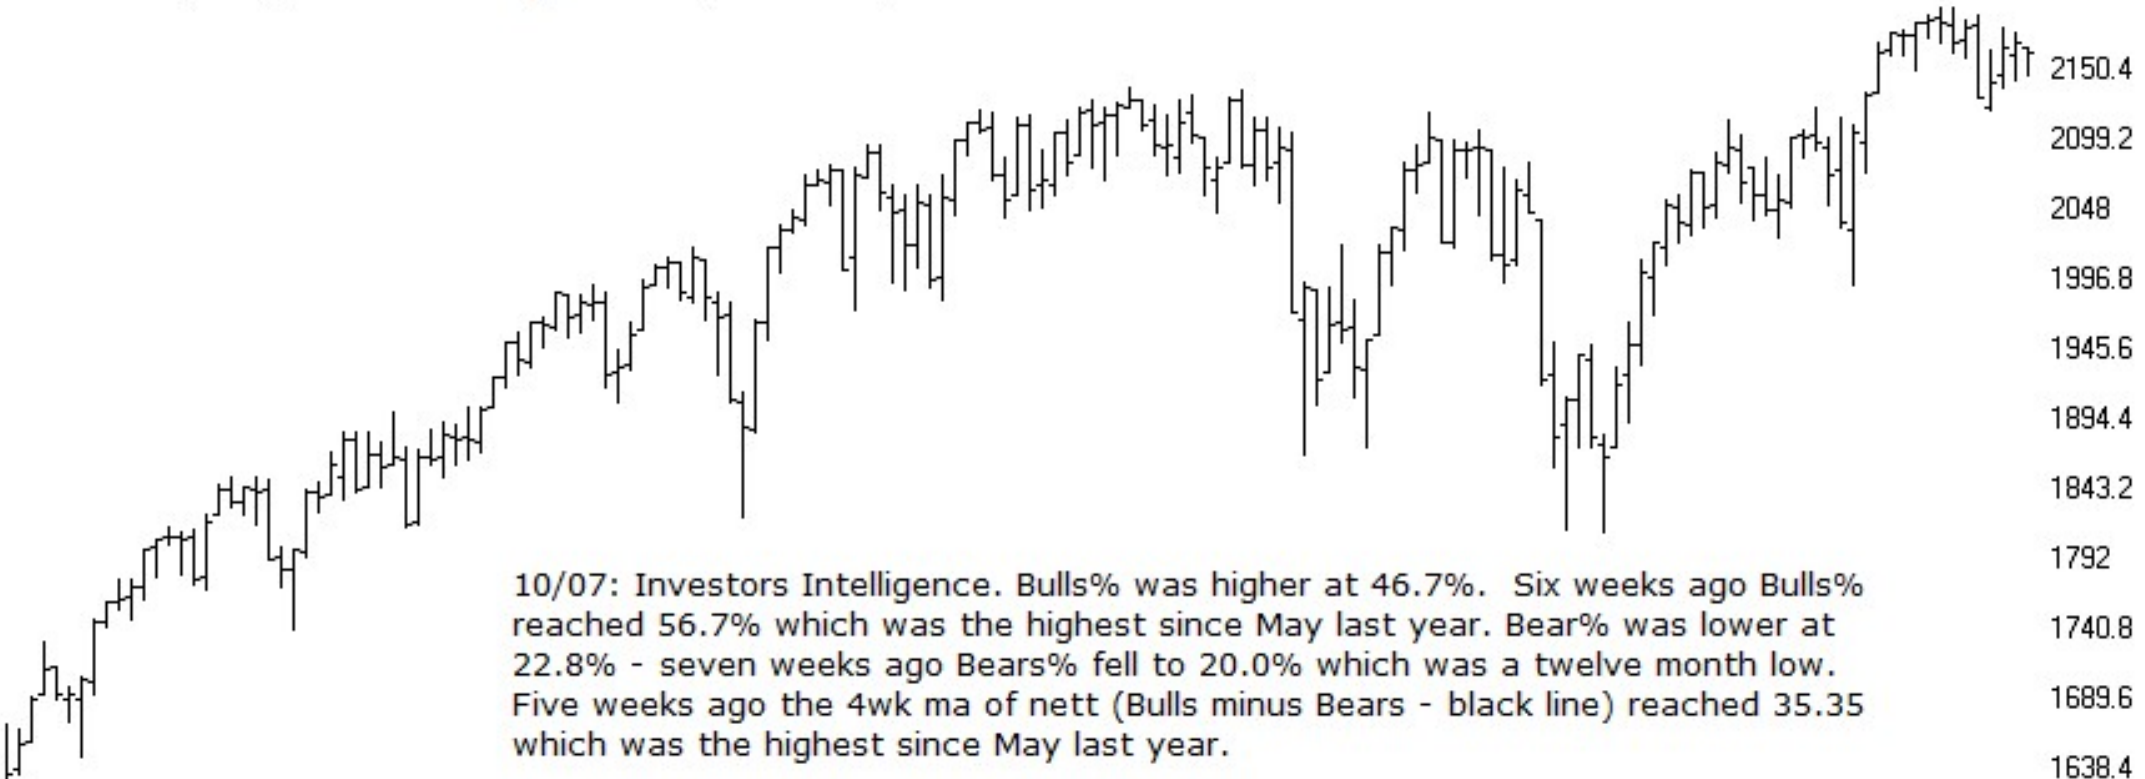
2150.4
2099.2
2048
1996.8
1945.6
1894.4
1843.2
1792
1740.8
1689.6
1638.4

10/07: Investors Intelligence. Bulls% was higher at 46.7%. Six weeks ago Bulls% reached 56.7% which was the highest since May last year. Bear% was lower at 22.8% - seven weeks ago Bears% fell to 20.0% which was a twelve month low. Five weeks ago the 4wk ma of nett (Bulls minus Bears - black line) reached 35.35 which was the highest since May last year.